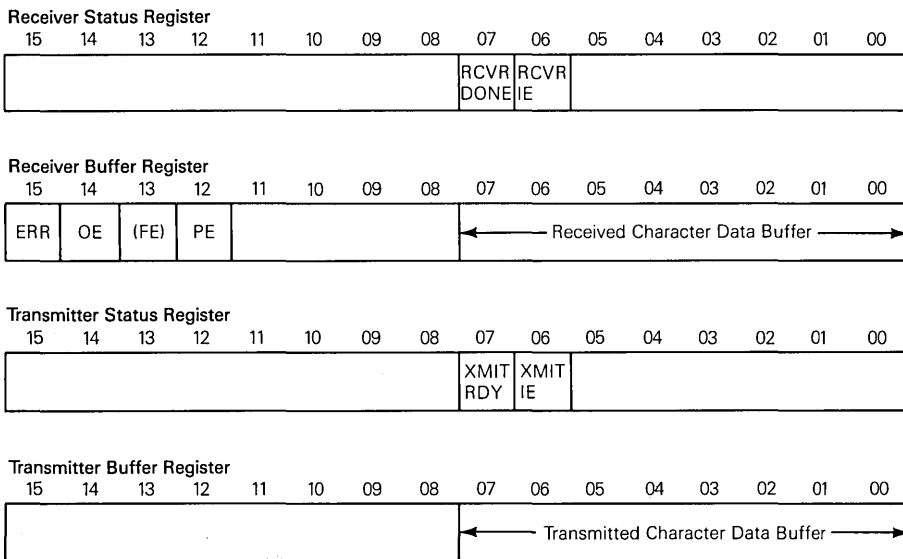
Receiver Status Register

| 15 | 14 | 13 | 12 | 11 | 10 | 09 | 08 | 07 | 06 | 05 | 04 | 03 | 02 | 01 | 00 |
|---|---|---|---|---|---|---|---|---|---|---|---|---|---|---|---|
| | | | | | | | | RCVR DONE | RCVR IE | | | | | | |

Receiver Buffer Register

| 15 | 14 | 13 | 12 | 11 | 10 | 09 | 08 | 07 | 06 | 05 | 04 | 03 | 02 | 01 | 00 |
|---|---|---|---|---|---|---|---|---|---|---|---|---|---|---|---|
| ERR | OE | (FE) | PE | | | | | Received Character Data Buffer | | | | | | | |

Transmitter Status Register

| 15 | 14 | 13 | 12 | 11 | 10 | 09 | 08 | 07 | 06 | 05 | 04 | 03 | 02 | 01 | 00 |
|---|---|---|---|---|---|---|---|---|---|---|---|---|---|---|---|
| | | | | | | | | XMIT RDY | XMIT IE | | | | | | |

Transmitter Buffer Register

| 15 | 14 | 13 | 12 | 11 | 10 | 09 | 08 | 07 | 06 | 05 | 04 | 03 | 02 | 01 | 00 |
|---|---|---|---|---|---|---|---|---|---|---|---|---|---|---|---|
| | | | | | | | | Transmitted Character Data Buffer | | | | | | | |